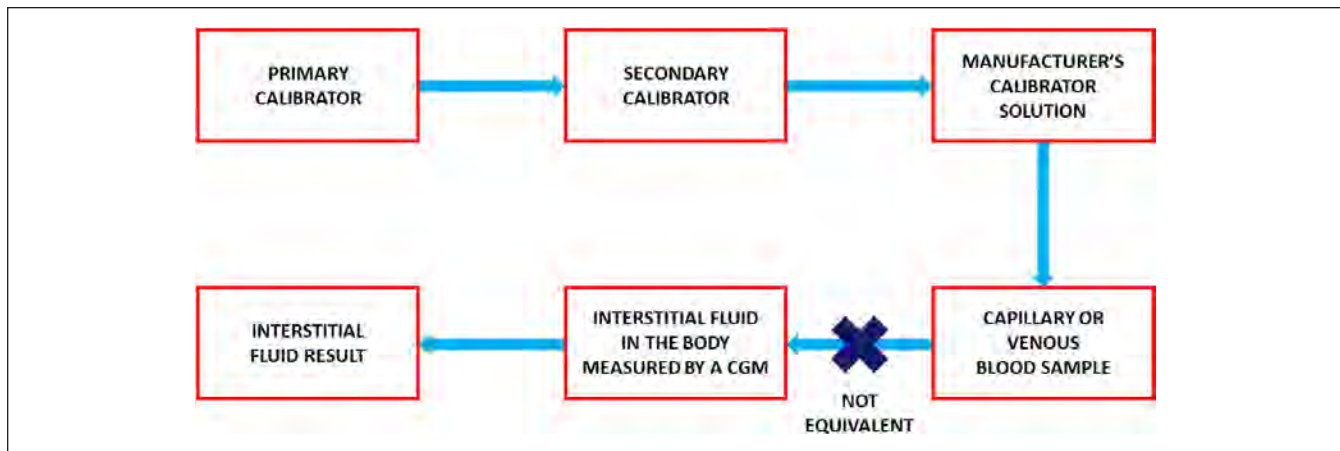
PRIMARY CALIBRATOR

SECONDARY CALIBRATOR

MANUFACTURER'S CALIBRATOR SOLUTION

CAPILLARY OR VENOUS BLOOD SAMPLE

NOT EQUIVALENT

INTERSTITIAL FLUID IN THE BODY MEASURED BY A CGM

INTERSTITIAL FLUID RESULT